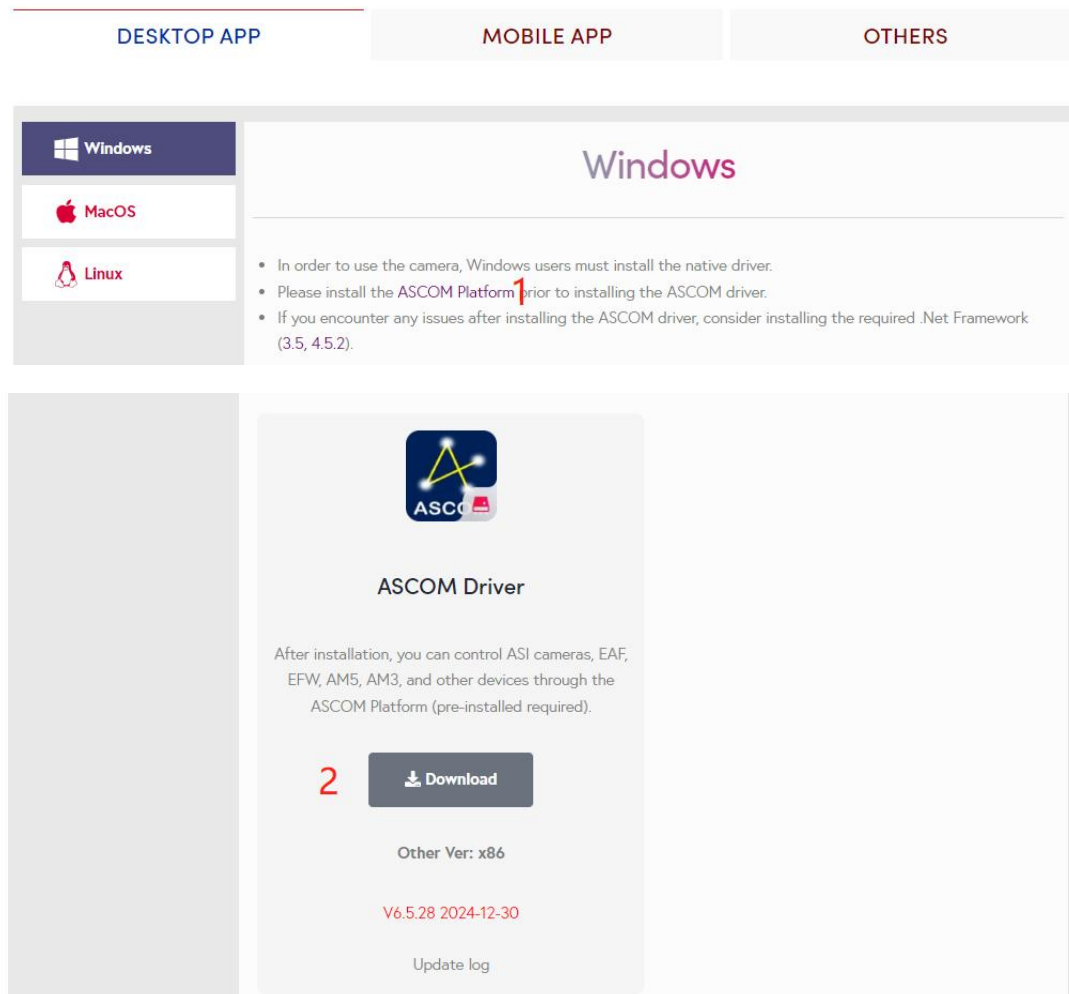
DESKTOP APP
MOBILE APP
OTHERS

Windows
MacOS
Linux

Windows

• In order to use the camera, Windows users must install the native driver.
• Please install the ASCOM Platform 1 prior to installing the ASCOM driver.
• If you encounter any issues after installing the ASCOM driver, consider installing the required .Net Framework (3.5, 4.5.2).

ASCO

ASCOM Driver

After installation, you can control ASI cameras, EAF, EFW, AM5, AM3, and other devices through the ASCOM Platform (pre-installed required).

2 Download

Other Ver: x86

V6.5.28 2024-12-30

Update log